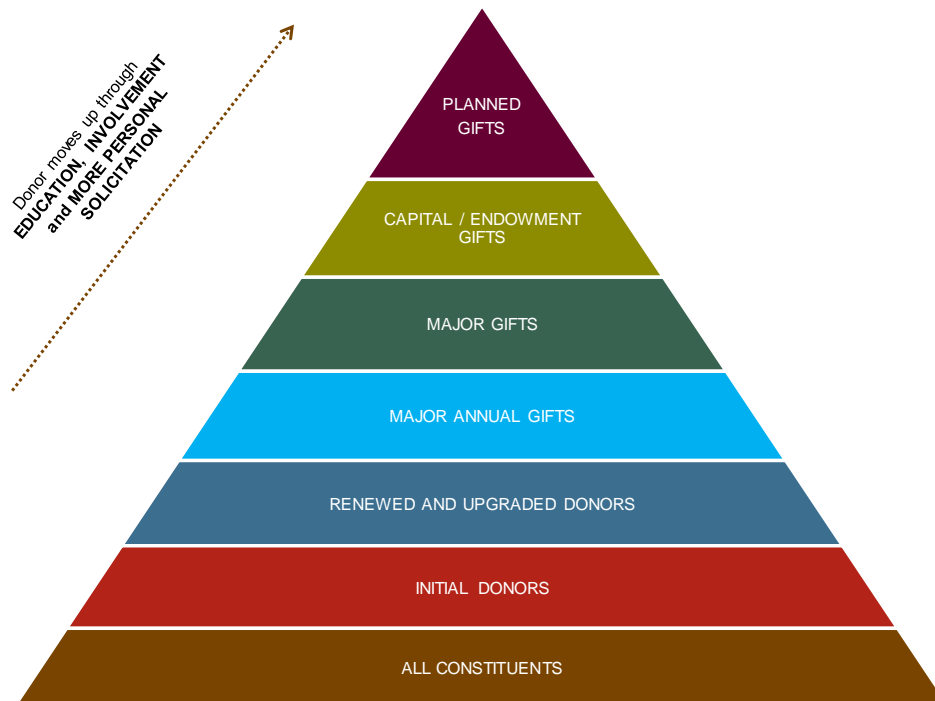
Donor moves up through EDUCATION, INVOLVEMENT and MORE PERSONAL SOLICITATION

PLANNED GIFTS

CAPITAL / ENDOWMENT GIFTS

MAJOR GIFTS

MAJOR ANNUAL GIFTS

RENEWED AND UPGRADED DONORS

INITIAL DONORS

ALL CONSTITUENTS